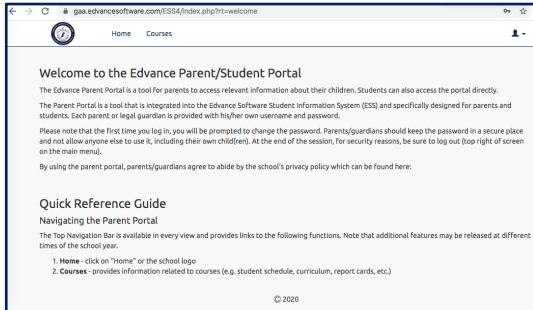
gaa.edvancessoftware.com/ESS4/index.php?rt=welcome

Home Courses

Welcome to the Edvance Parent/Student Portal

The Edvance Parent Portal is a tool for parents to access relevant information about their children. Students can also access the portal directly.

The Parent Portal is a tool that is integrated into the Edvance Software Student Information System (ESS) and specifically designed for parents and students. Each parent or legal guardian is provided with his/her own username and password.

Please note that the first time you log in, you will be prompted to change the password. Parents/guardians should keep the password in a secure place and not allow anyone else to use it, including their own child(ren). At the end of the session, for security reasons, be sure to log out (top right of screen on the main menu).

By using the parent portal, parents/guardians agree to abide by the school's privacy policy which can be found here:

Quick Reference Guide

Navigating the Parent Portal

The Top Navigation Bar is available in every view and provides links to the following functions. Note that additional features may be released at different times of the school year.

1. **Home** - click on "Home" or the school logo
2. **Courses** - provides information related to courses (e.g. student schedule, curriculum, report cards, etc.)

© 2020